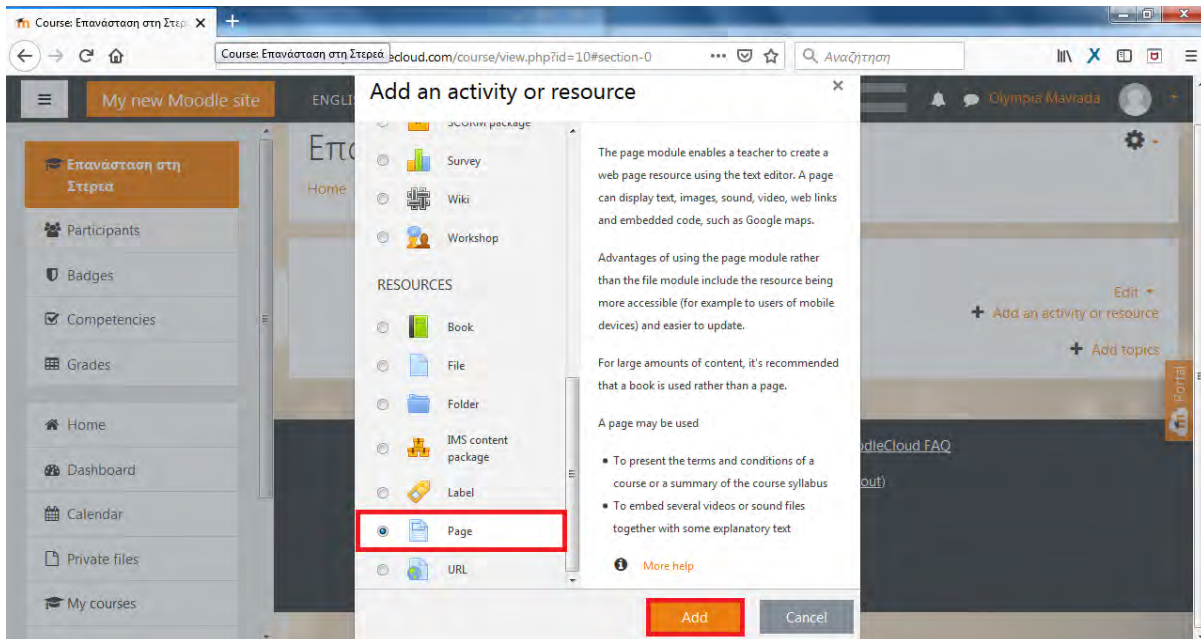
Course: Επανάσταση στη Στερε ×

Course: Επανάσταση στη Στερεά ecloud.com/course/view.php?id=10#section-0

Αναζήτηση

My new Moodle site

ENGLI

Olympia Mavrada

Επανάσταση στη Στερεά

Participants

Badges

Competencies

Grades

Home

Dashboard

Calendar

Private files

My courses

Επ

Home

Add an activity or resource

SCORM package

Survey

Wiki

Workshop

RESOURCES

Book

File

Folder

IMS content package

Label

Page

URL

The page module enables a teacher to create a web page resource using the text editor. A page can display text, images, sound, video, web links and embedded code, such as Google maps.

Advantages of using the page module rather than the file module include the resource being more accessible (for example to users of mobile devices) and easier to update.

For large amounts of content, it's recommended that a book is used rather than a page.

A page may be used

• To present the terms and conditions of a course or a summary of the course syllabus
• To embed several videos or sound files together with some explanatory text

More help

Add

Cancel

Edit

Add an activity or resource

Add topics

Portal

odleCloud FAQ

out)